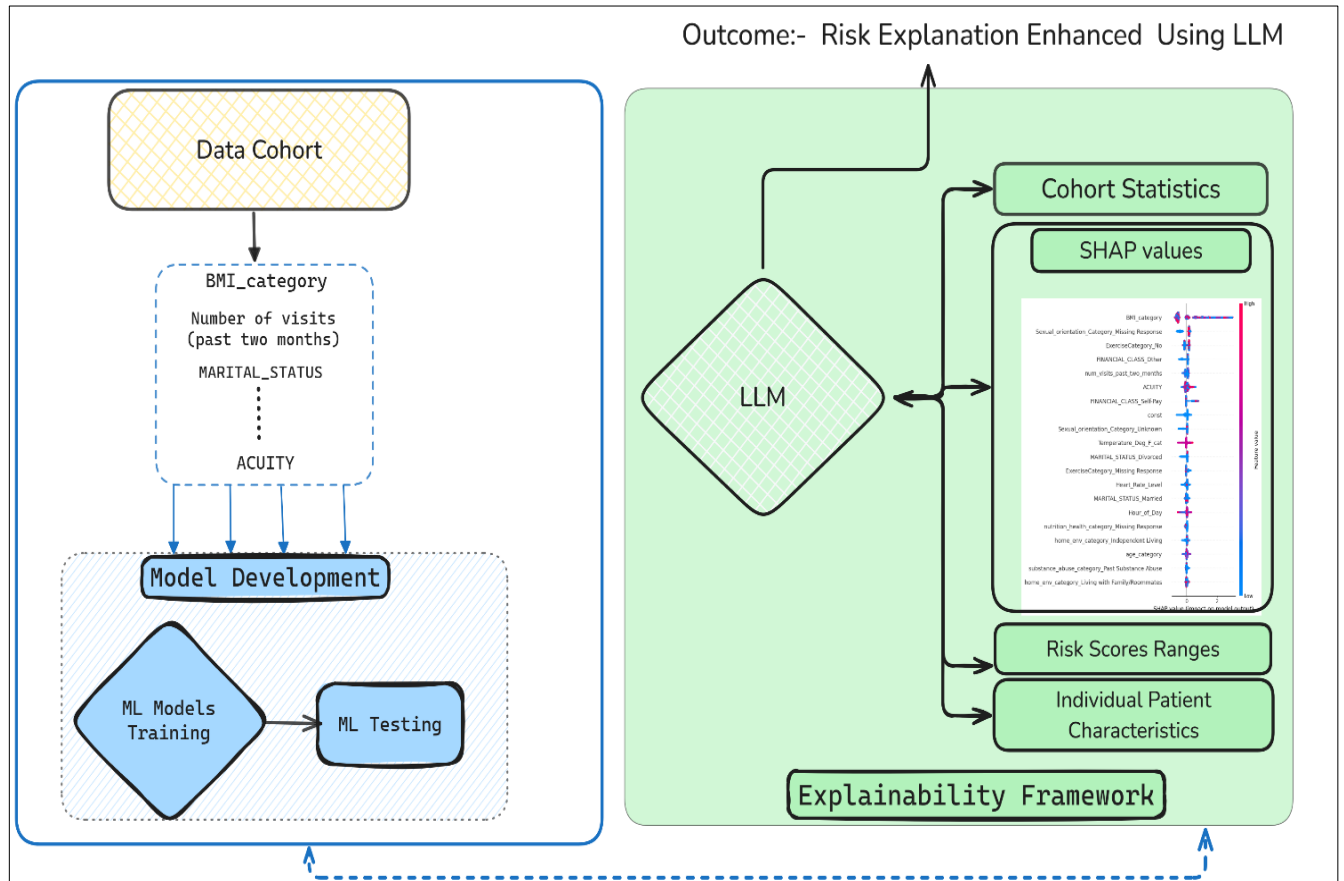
Outcome:- Risk Explanation Enhanced Using LLM

Data Cohort

BMI_category

Number of visits (past two months)

MARITAL_STATUS

ACUITY

Model Development

ML Models Training

ML Testing

LLM

Cohort Statistics

SHAP values

BMI_category
Sexual_orientation_Category_Missing Response
ExerciseCategory_No
FINANCIAL_CLASS_Other
num_visits_past_two_months
ACUITY
FINANCIAL_CLASS_Self-Pay
const
Sexual_orientation_Category_Unknown
Temperature_Deg_F_cat
MARITAL_STATUS_Divorced
ExerciseCategory_Missing Response
Heart_Rate_Level
MARITAL_STATUS_Married
Hour_of_Day
nutrition_health_category_Missing Response
home_env_category_Independent Living
age_category
substance_abuse_category_Past Substance Abuse
home_env_category_Living with Family/Roommates

High
Feature value
Low
SHAP value (impact on model output)

Risk Scores Ranges

Individual Patient Characteristics

Explainability Framework